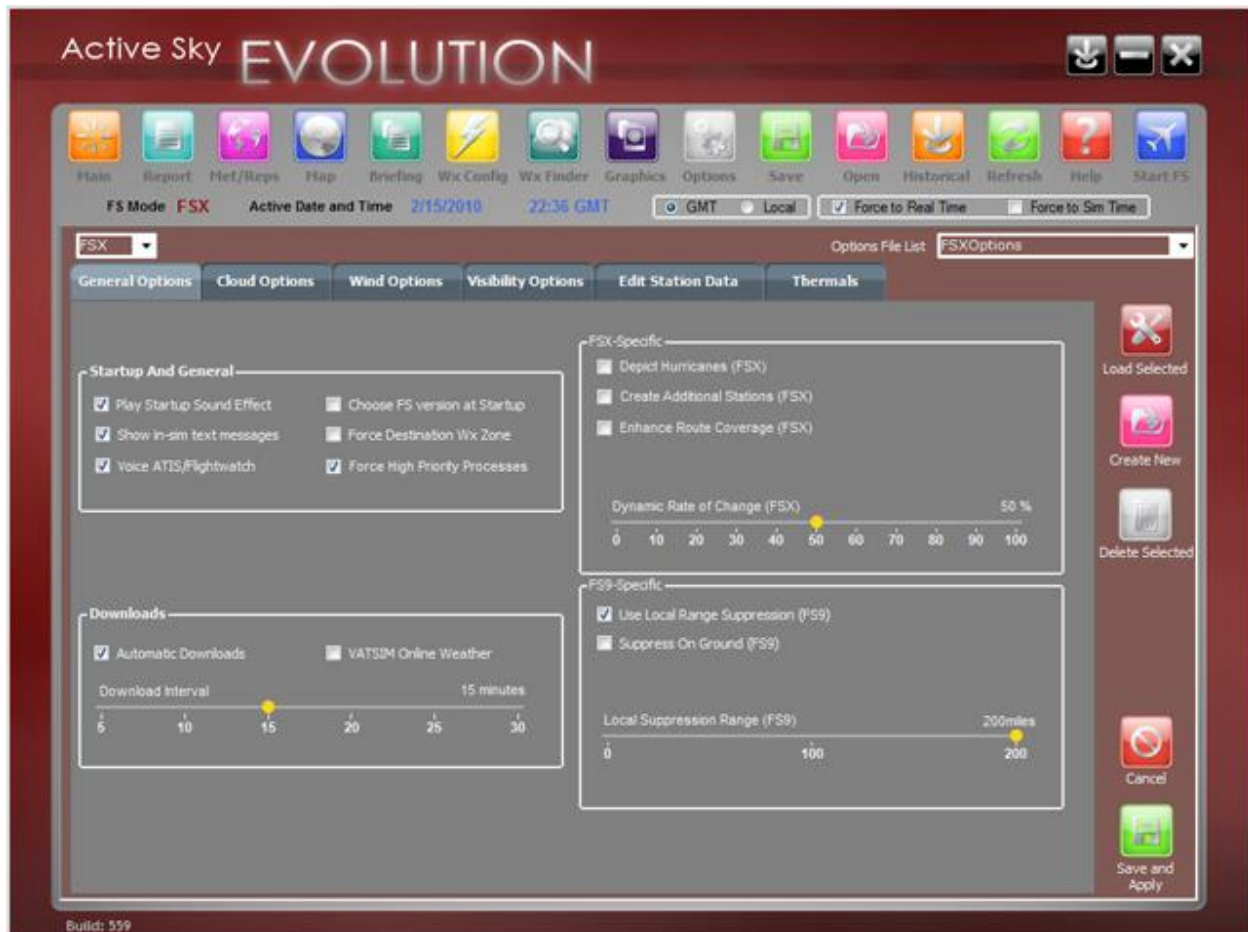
Active Sky EVOLUTION

Main Report Met/Reps Map Briefing Wx Config Wx Finder Graphics Options Save Open Historical Refresh Help Start FS

FS Mode FSX Active Date and Time 2/15/2010 22:36 GMT GMT Local Force to Real Time Force to Sim Time

FSX

Options File List FSXOptions

General Options Cloud Options Wind Options Visibility Options Edit Station Data Thermals

Startup And General
Play Startup Sound Effect
Show in-sim text messages
Voice ATIS/Flightwatch
Choose FS version at Startup
Force Destination Wx Zone
Force High Priority Processes

Downloads
Automatic Downloads
VATSIM Online Weather
Download Interval 15 minutes
5 10 15 20 25 30

FSX-Specific
Depict Hurricanes (FSX)
Create Additional Stations (FSX)
Enhance Route Coverage (FSX)
Dynamic Rate of Change (FSX) 50 %
0 10 20 30 40 50 60 70 80 90 100

FS9-Specific
Use Local Range Suppression (FS9)
Suppress On Ground (FS9)
Local Suppression Range (FS9) 200miles
0 100 200

Load Selected
Create New
Delete Selected
Cancel
Save and Apply

Build: 559